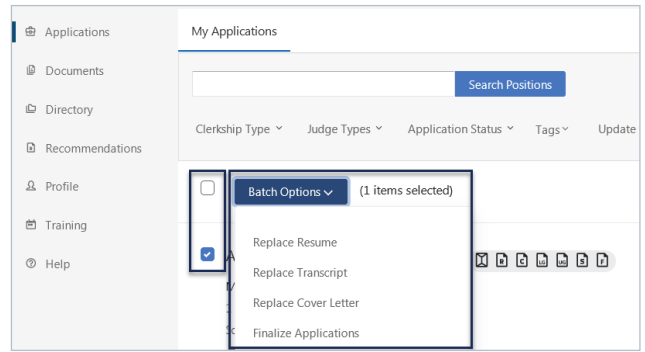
Applications
Documents
Directory
Recommendations
Profile
Training
Help

My Applications

Search Positions

Clerkship Type ˅ Judge Types ˅ Application Status ˅ Tags ˅ Update

Batch Options ˅ (1 items selected)

Replace Resume
Replace Transcript
Replace Cover Letter
Finalize Applications